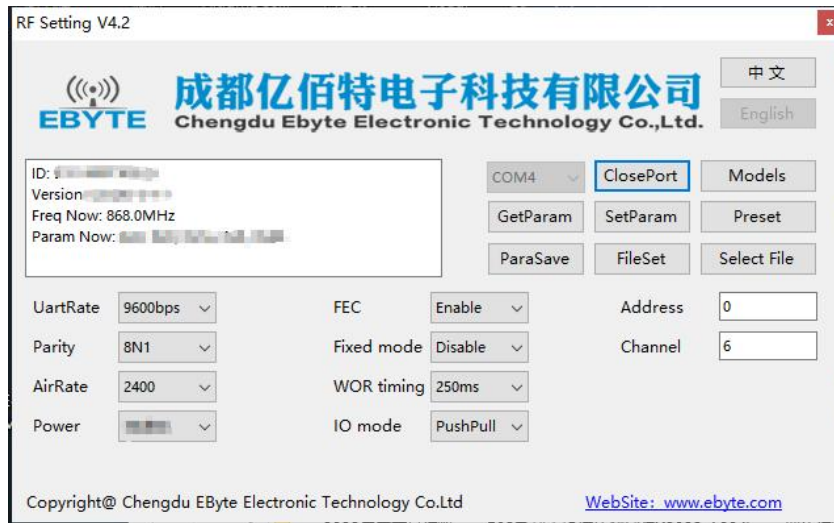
RF Setting V4.2

EBYTE

成都亿佰特电子科技有限公司
Chengdu Ebyte Electronic Technology Co.,Ltd.

中文
English

ID: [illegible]
Version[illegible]
Freq Now: 868.0MHz
Param Now: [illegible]

COM4
ClosePort
Models
GetParam
SetParam
Preset
ParaSave
FileSet
Select File

UartRate 9600bps
Parity 8N1
AirRate 2400
Power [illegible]

FEC Enable
Fixed mode Disable
WOR timing 250ms
IO mode PushPull

Address 0
Channel 6

Copyright@ Chengdu EByte Electronic Technology Co.Ltd
WebSite: www.ebyte.com